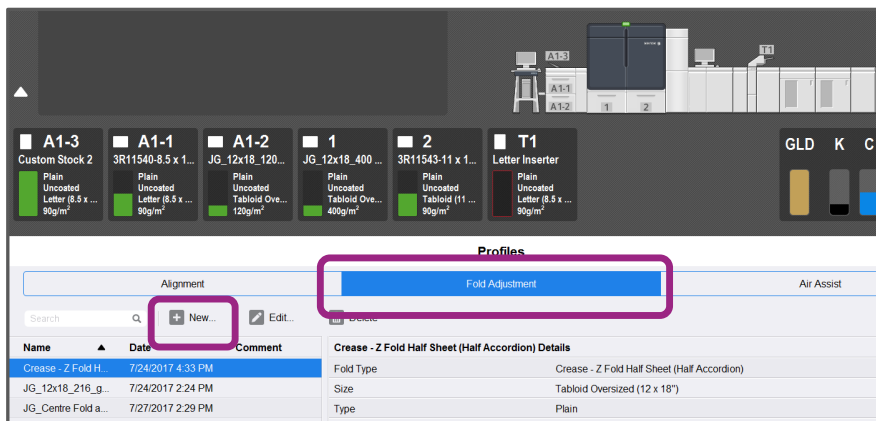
A1-3
A1-1
A1-2
1
2
T1

A1-3
Custom Stock 2
Plain
Uncoated
Letter (8.5 x ...
90g/m²

A1-1
3R11540-8.5 x 1...
Plain
Uncoated
Letter (8.5 x ...
90g/m²

A1-2
JG_12x18_120...
Plain
Uncoated
Tabloid Ove...
120g/m²

1
JG_12x18_400 ...
Plain
Uncoated
Tabloid Ove...
400g/m²

2
3R11543-11 x 1...
Plain
Uncoated
Tabloid (11 ...
90g/m²

T1
Letter Inserter
Plain
Uncoated
Letter (8.5 x ...
90g/m²

GLD K C

Profiles

| Alignment | Fold Adjustment | Air Assist |
|---|---|---|

Search
New...
Edit...
Delete

| Name | Date | Comment |
|---|---|---|
| Crease - Z Fold H... | 7/24/2017 4:33 PM | |
| JG_12x18_216_g... | 7/24/2017 2:24 PM | |
| JG_Centre Fold a... | 7/27/2017 2:29 PM | |

Crease - Z Fold Half Sheet (Half Accordion) Details

| | |
|---|---|
| Fold Type | Crease - Z Fold Half Sheet (Half Accordion) |
| Size | Tabloid Oversized (12 x 18") |
| Type | Plain |